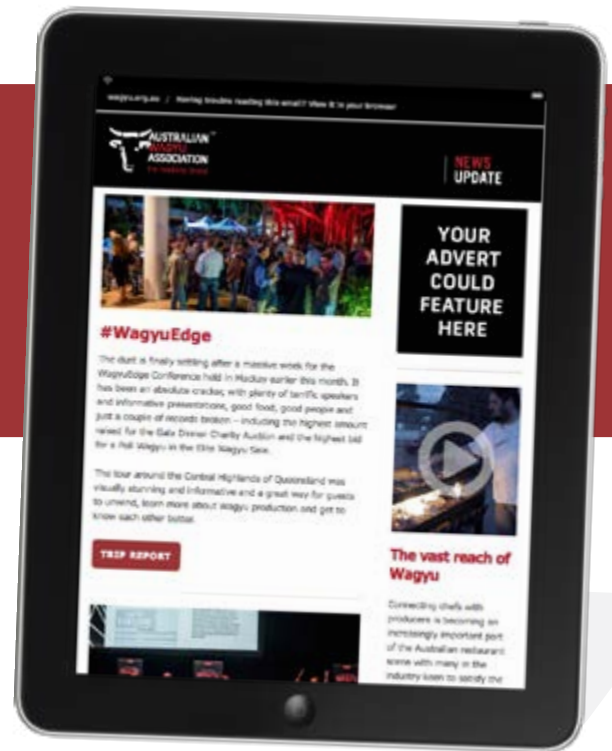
wagyu.org.au / Having trouble reading this email? View it in your browser

AUSTRALIAN WAGYU ASSOCIATION

NEWS UPDATE

#WagyuEdge

The dust is finally settling after a massive week for the WagyuEdge Conference held in Mackay earlier this month. It has been an absolute cracker, with plenty of terrific speakers and informative presentations, good food, good people and just a couple of records broken – including the highest amount raised for the Gala Dinner Charity Auction and the highest bid for a Full Wagyu in the Elite Wagyu Sale.

The tour around the Central Highlands of Queensland was visually stunning and informative and a great way for guests to unwind, learn more about wagyu production and get to know each other better.

TRIP REPORT

YOUR ADVERT COULD FEATURE HERE

The vast reach of Wagyu

Connecting chefs with producers is becoming an increasingly important part of the Australian restaurant scene with many in the industry keen to satisfy the